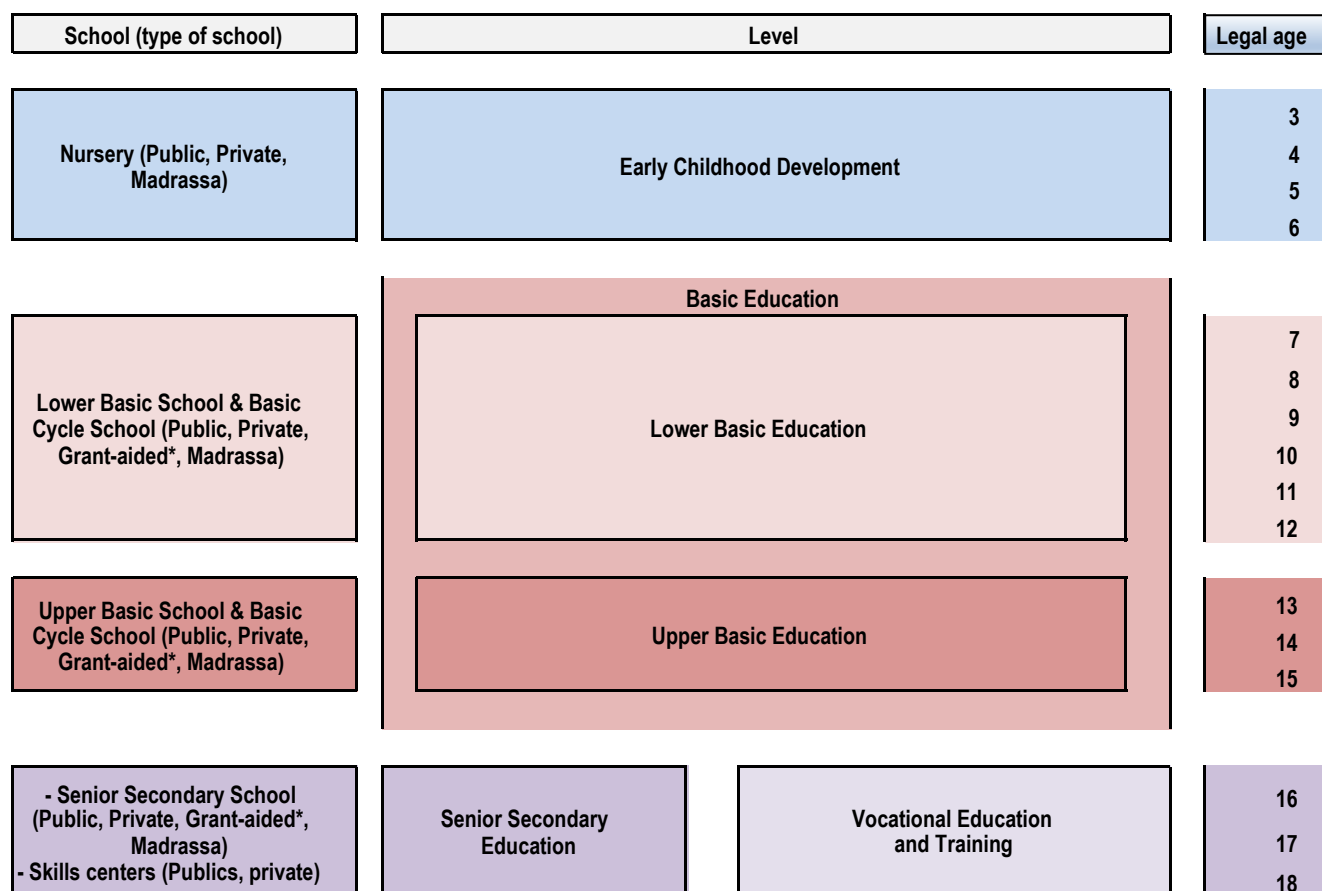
School (type of school)

Level

Legal age

Nursery (Public, Private, Madrassa)

Early Childhood Development

3
4
5
6

Basic Education

Lower Basic School & Basic Cycle School (Public, Private, Grant-aided*, Madrassa)

Lower Basic Education

7
8
9
10
11
12

Upper Basic School & Basic Cycle School (Public, Private, Grant-aided*, Madrassa)

Upper Basic Education

13
14
15

- Senior Secondary School (Public, Private, Grant-aided*, Madrassa)
- Skills centers (Publics, private)

Senior Secondary Education

Vocational Education and Training

16
17
18